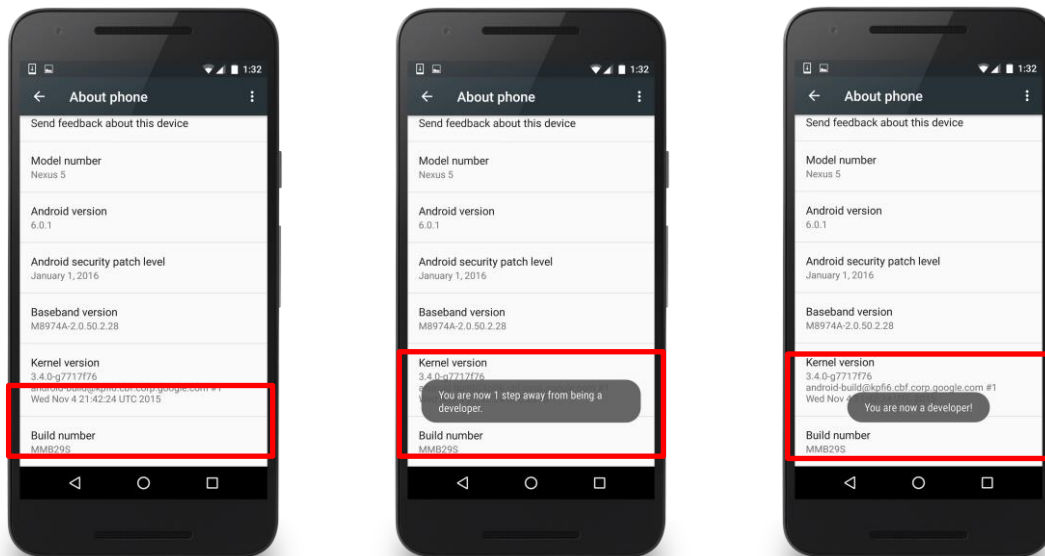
1:32

About phone

Send feedback about this device

Model number
Nexus 5

Android version
6.0.1

Android security patch level
January 1, 2016

Baseband version
M8974A-2.0.50.2.28

Kernel version
3.4.0-g7717f76
android-build@kpfi6.cbf.corp.google.com #1
Wed Nov 4 21:42:24 UTC 2015

Build number
MMB29S

1:32

About phone

Send feedback about this device

Model number
Nexus 5

Android version
6.0.1

Android security patch level
January 1, 2016

Baseband version
M8974A-2.0.50.2.28

Kernel version
3.4.0-g7717f76
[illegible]

You are now 1 step away from being a developer.

Build number
MMB29S

1:32

About phone

Send feedback about this device

Model number
Nexus 5

Android version
6.0.1

Android security patch level
January 1, 2016

Baseband version
M8974A-2.0.50.2.28

Kernel version
3.4.0-g7717f76
android-build@kpfi6.cbf.corp.google.com #1
Wed Nov 4 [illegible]

You are now a developer!

Build number
MMB29S